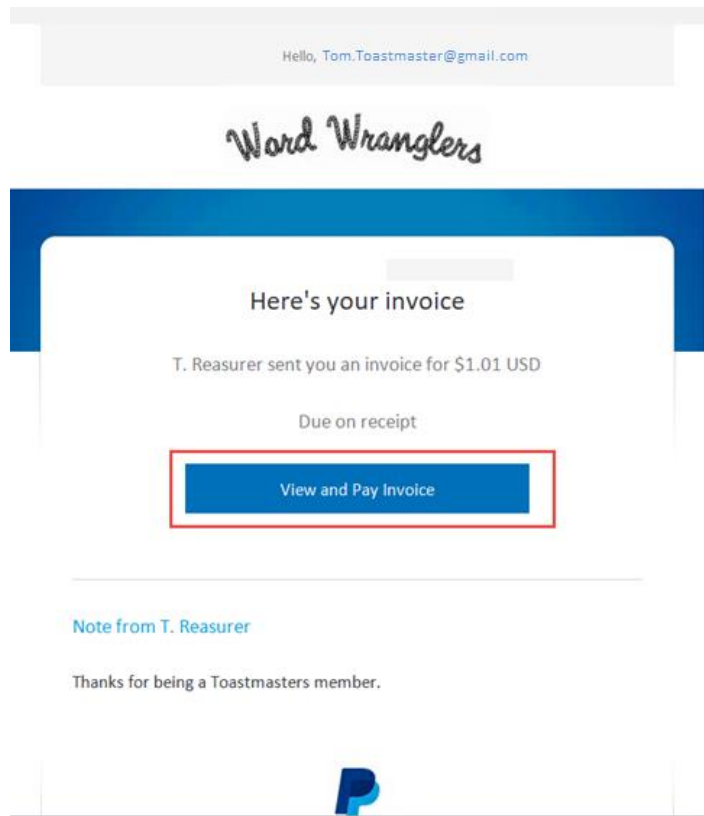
Hello, Tom.Toastmaster@gmail.com

Word Wranglers

Here's your invoice

T. Reasurer sent you an invoice for $1.01 USD

Due on receipt

View and Pay Invoice

Note from T. Reasurer

Thanks for being a Toastmasters member.